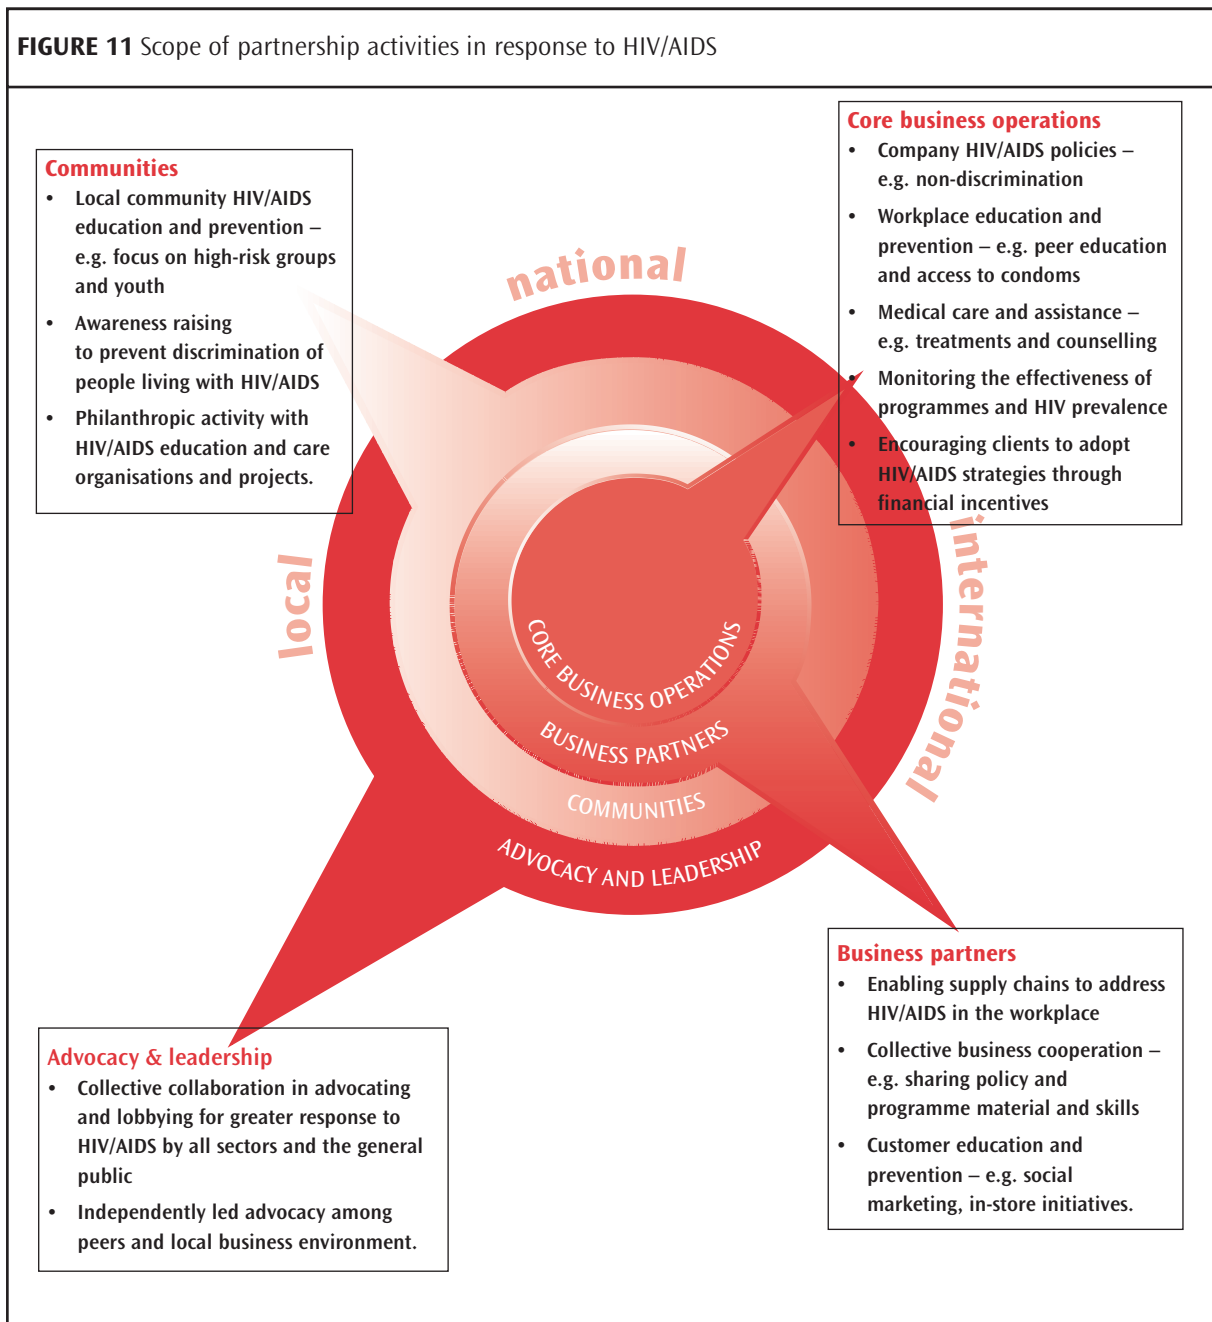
**FIGURE 11** Scope of partnership activities in response to HIV/AIDS

**Communities**
- Local community HIV/AIDS education and prevention – e.g. focus on high-risk groups and youth
- Awareness raising to prevent discrimination of people living with HIV/AIDS
- Philanthropic activity with HIV/AIDS education and care organisations and projects.

**Core business operations**
- Company HIV/AIDS policies – e.g. non-discrimination
- Workplace education and prevention – e.g. peer education and access to condoms
- Medical care and assistance – e.g. treatments and counselling
- Monitoring the effectiveness of programmes and HIV prevalence
- Encouraging clients to adopt HIV/AIDS strategies through financial incentives

national

local

international

CORE BUSINESS OPERATIONS

BUSINESS PARTNERS

COMMUNITIES

ADVOCACY AND LEADERSHIP

**Business partners**
- Enabling supply chains to address HIV/AIDS in the workplace
- Collective business cooperation – e.g. sharing policy and programme material and skills
- Customer education and prevention – e.g. social marketing, in-store initiatives.

**Advocacy & leadership**
- Collective collaboration in advocating and lobbying for greater response to HIV/AIDS by all sectors and the general public
- Independently led advocacy among peers and local business environment.